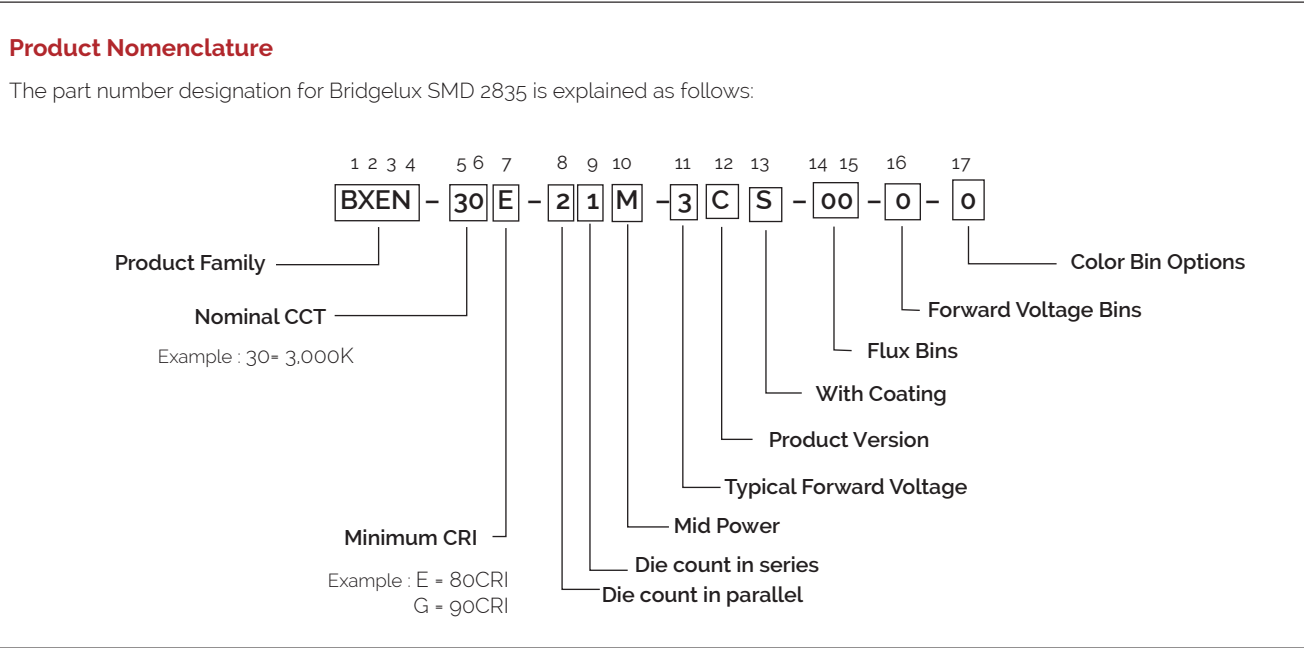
Product Nomenclature

The part number designation for Bridgelux SMD 2835 is explained as follows:

1 2 3 4 5 6 7 8 9 10 11 12 13 14 15 16 17

BXEN – 30 E – 2 1 M – 3 C S – 00 – 0 – 0

Product Family

Nominal CCT

Example : 30= 3,000K

Minimum CRI

Example : E = 80CRI
G = 90CRI

Die count in parallel

Die count in series

Mid Power

Typical Forward Voltage

Product Version

With Coating

Flux Bins

Forward Voltage Bins

Color Bin Options